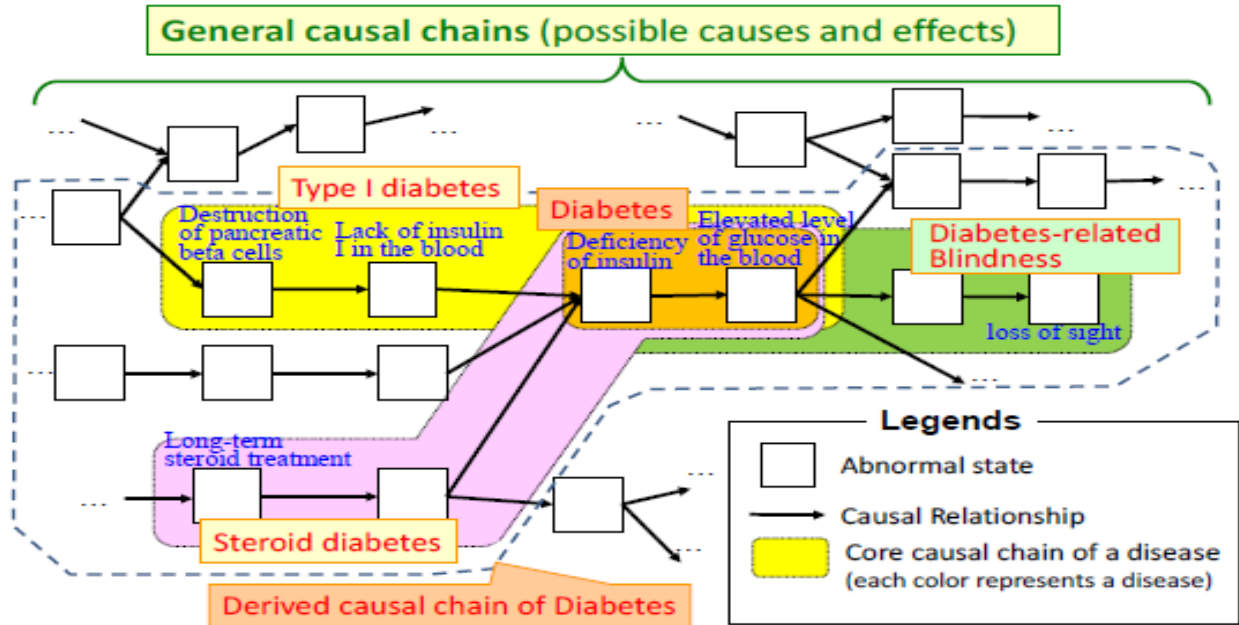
General causal chains (possible causes and effects)

...

...

...

...

...

Type I diabetes

Diabetes

Destruction of pancreatic beta cells

Lack of insulin I in the blood

Deficiency of insulin

Elevated level of glucose in the blood

Diabetes-related Blindness

loss of sight

...

...

Long-term steroid treatment

...

...

...

Steroid diabetes

Derived causal chain of Diabetes

Legends

Abnormal state

Causal Relationship

Core causal chain of a disease (each color represents a disease)